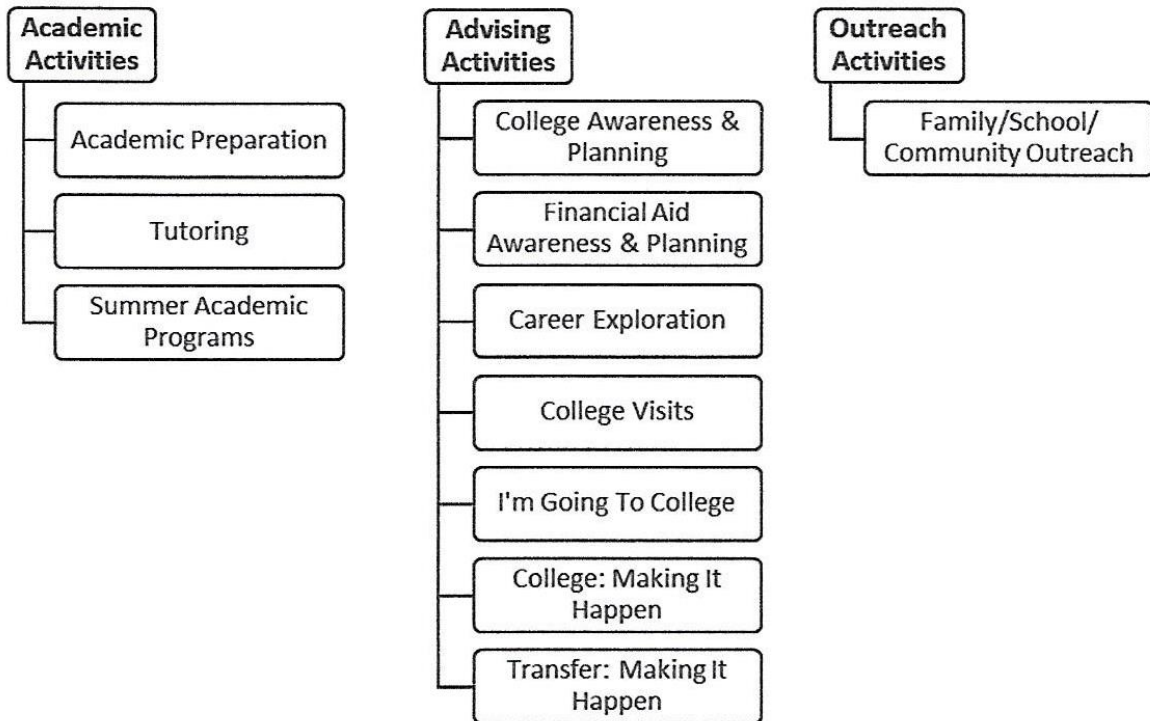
Academic Activities

Academic Preparation

Tutoring

Summer Academic Programs

Advising Activities

College Awareness & Planning

Financial Aid Awareness & Planning

Career Exploration

College Visits

I'm Going To College

College: Making It Happen

Transfer: Making It Happen

Outreach Activities

Family/School/ Community Outreach